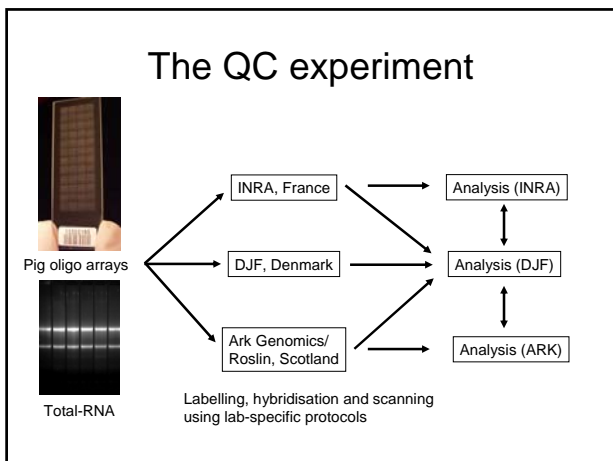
The QC experiment

Pig oligo arrays

Total-RNA

INRA, France

DJF, Denmark

Ark Genomics/ Roslin, Scotland

Labelling, hybridisation and scanning using lab-specific protocols

Analysis (INRA)

Analysis (DJF)

Analysis (ARK)